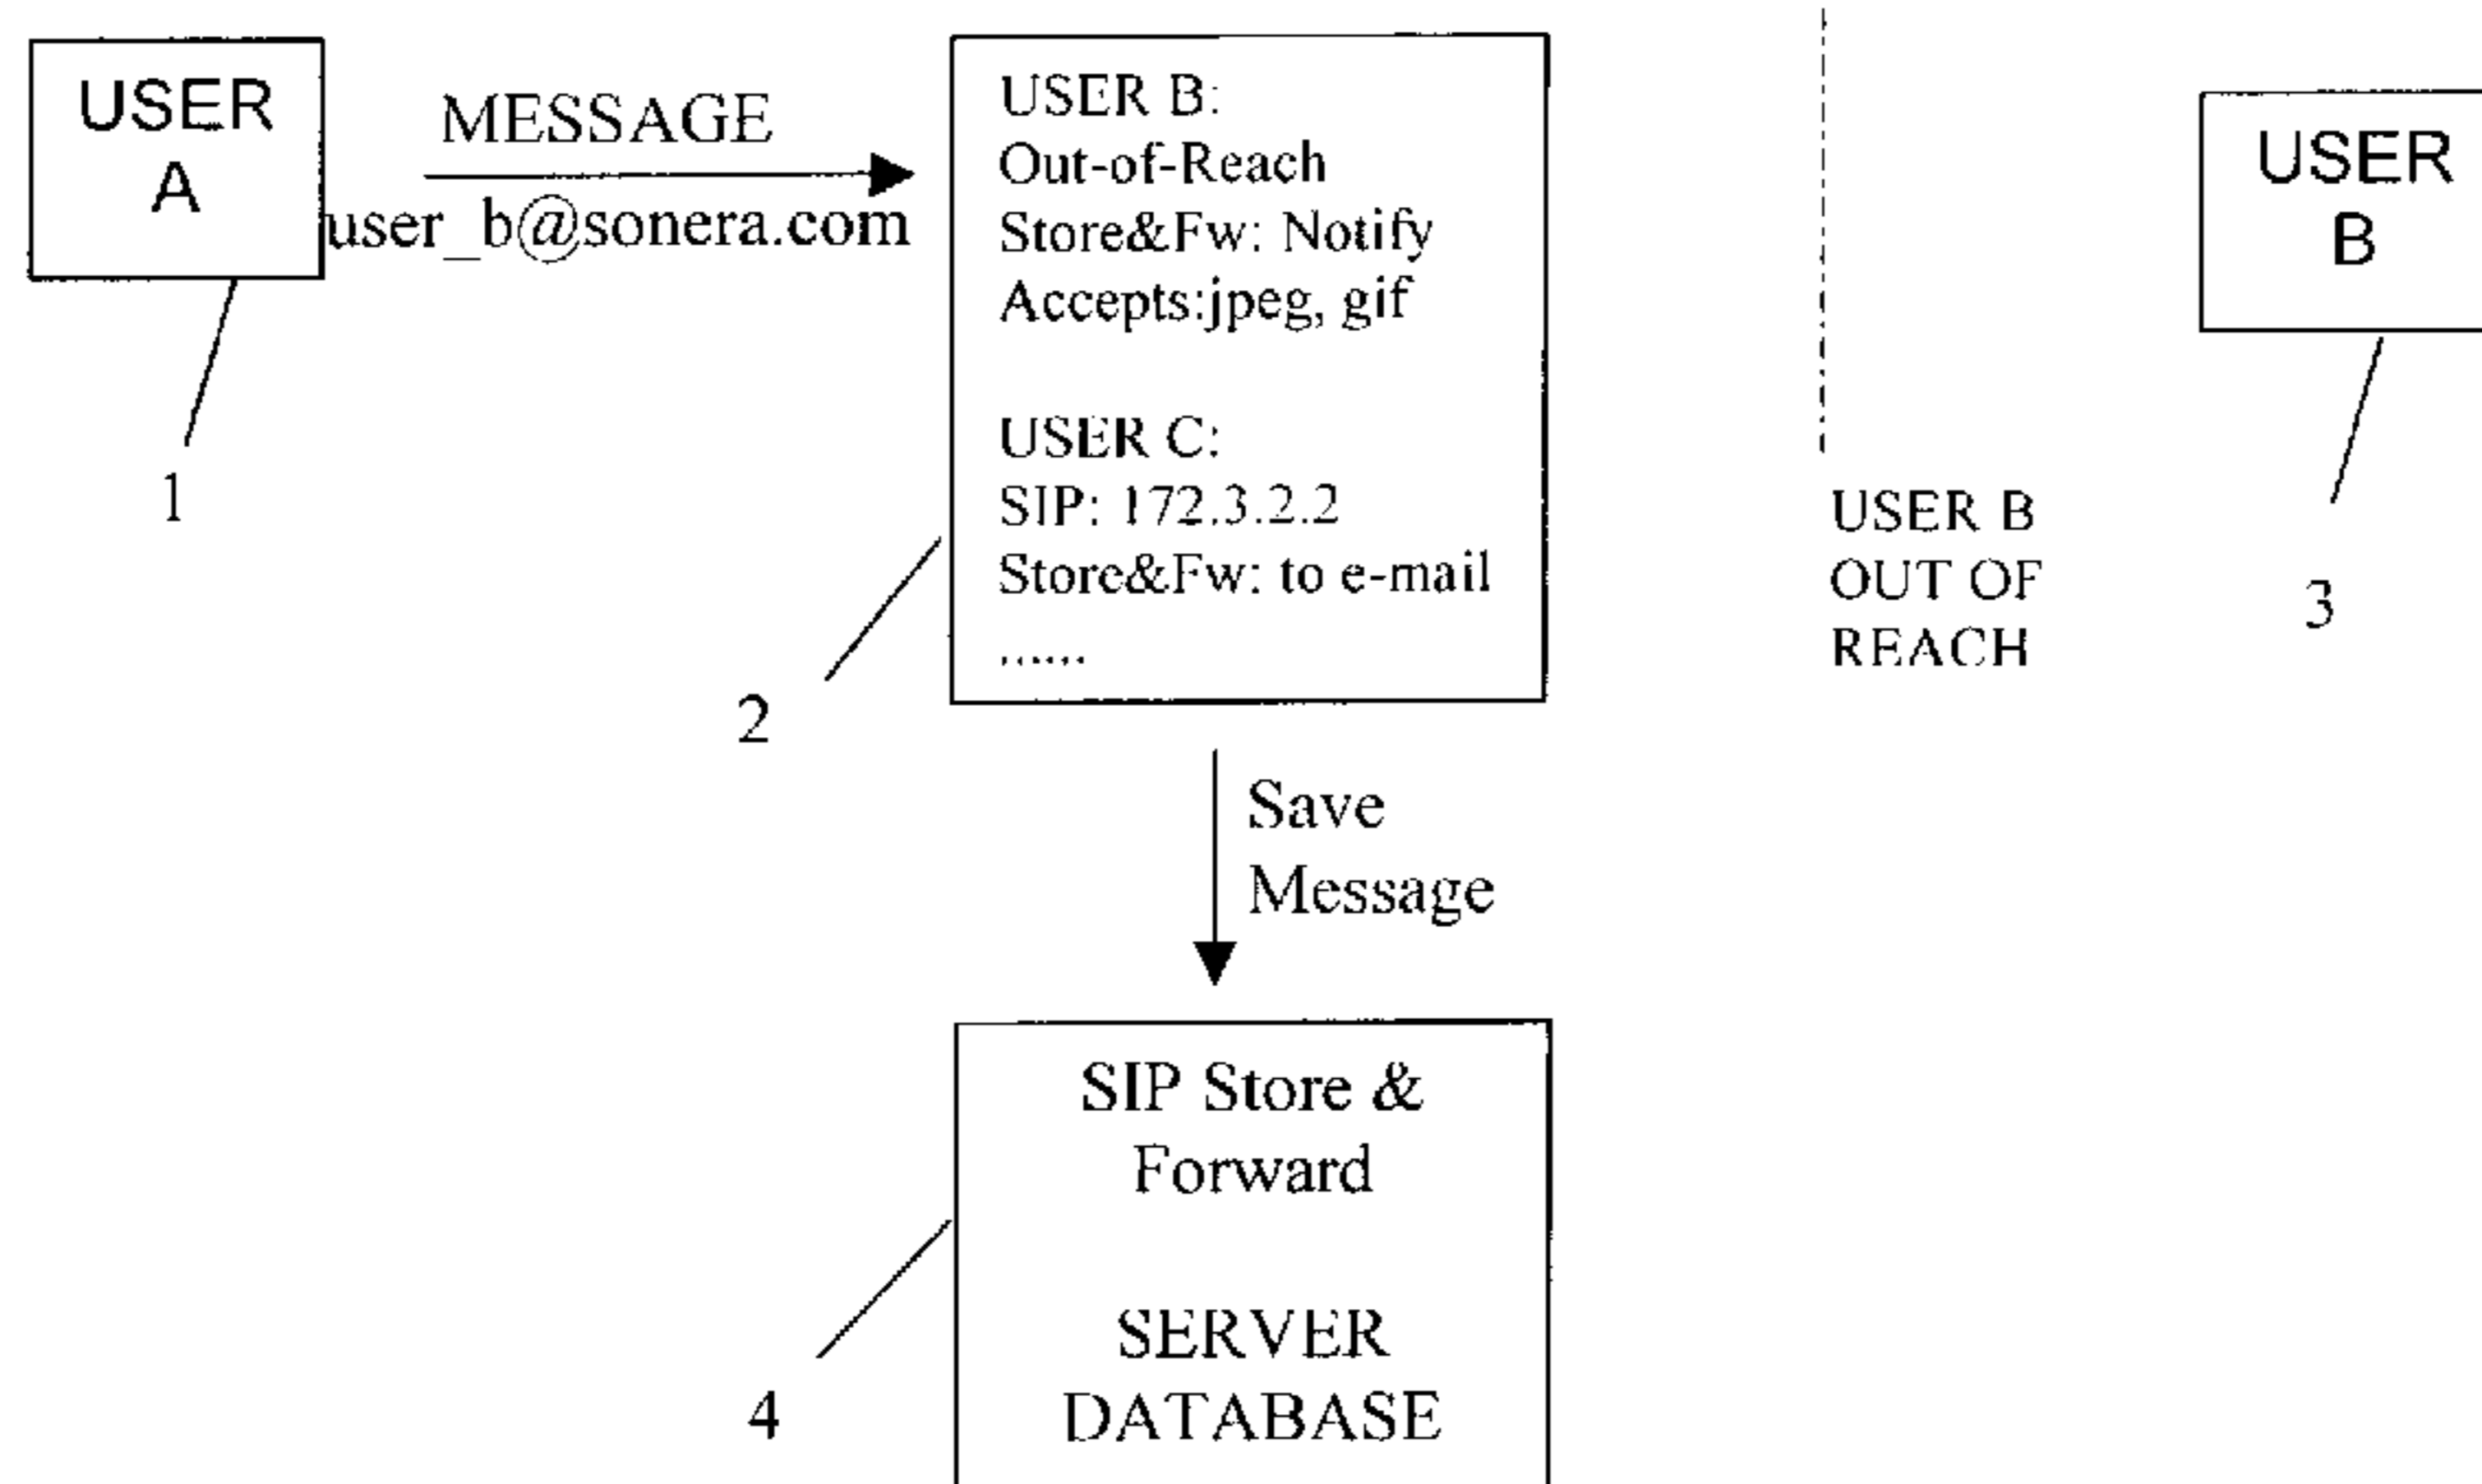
USER A

MESSAGE
user_b@sonera.com

USER B:
Out-of-Reach
Store&Fw: Notify
Accepts:jpeg, gif

USER C:
SIP: 172.3.2.2
Store&Fw: to e-mail
......

USER B

1

2

USER B OUT OF REACH

3

Save Message

SIP Store & Forward

SERVER DATABASE

4